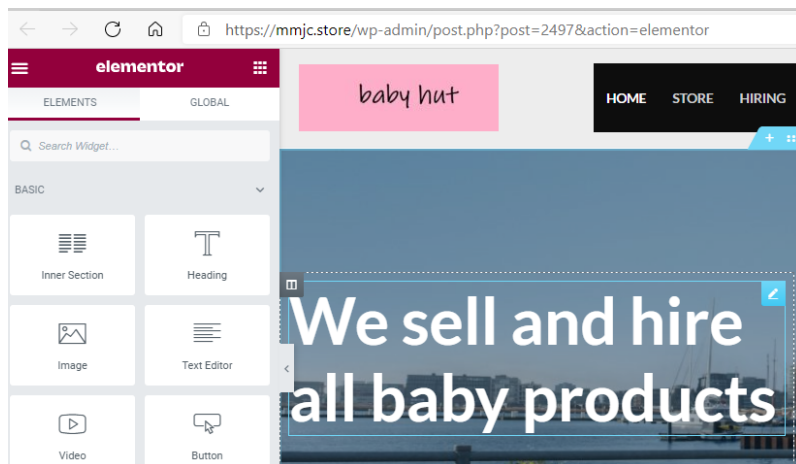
https://mmjc.store/wp-admin/post.php?post=2497&action=elementor

elementor

ELEMENTS GLOBAL

Search Widget...

BASIC

Inner Section

Heading

Image

Text Editor

Video

Button

baby hut

HOME STORE HIRING

We sell and hire all baby products